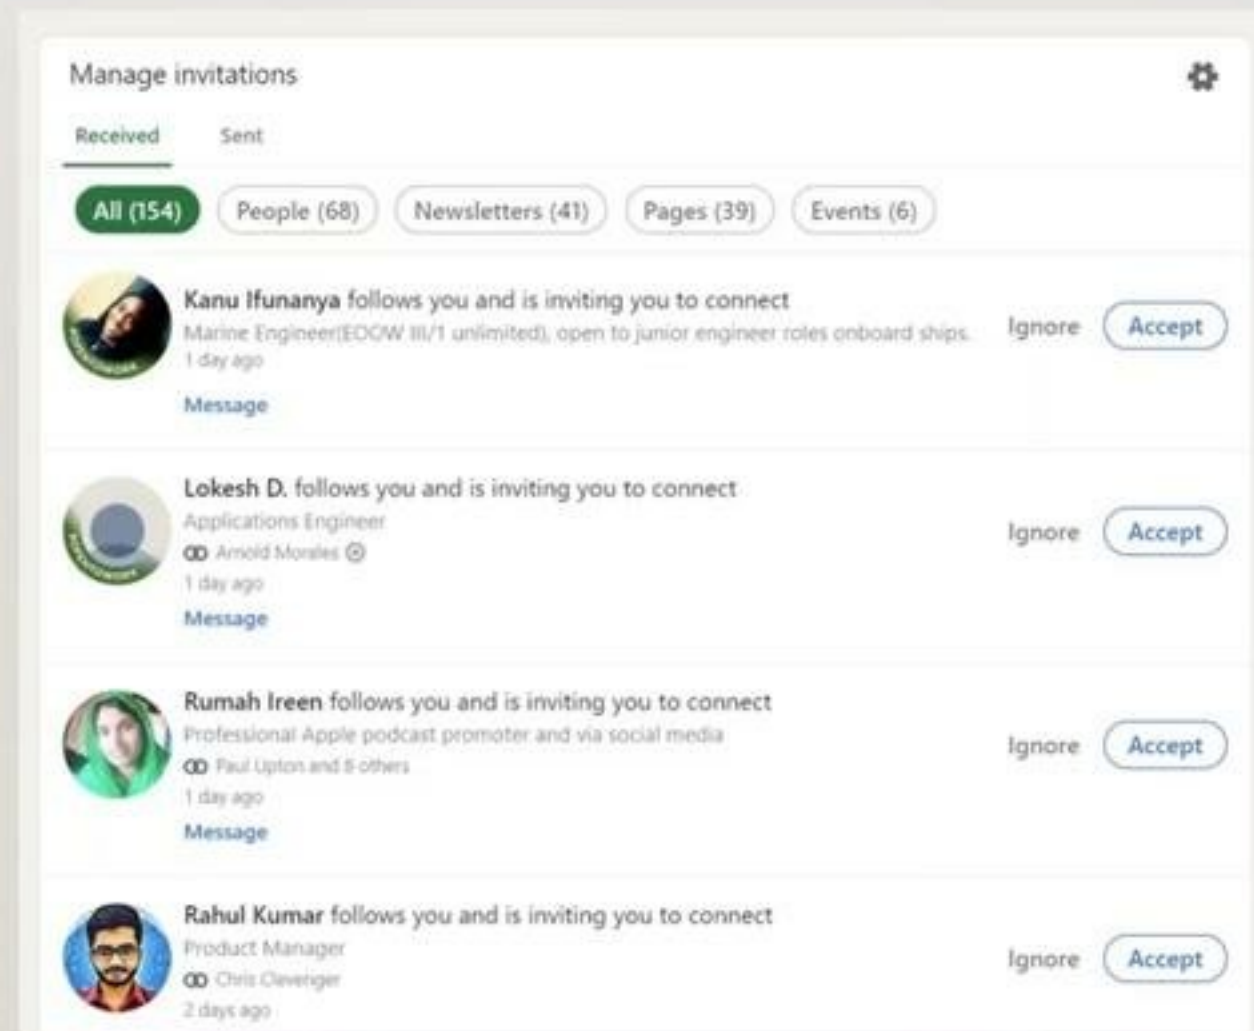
Manage invitations

Received Sent

All (154) People (68) Newsletters (41) Pages (39) Events (6)

Kanu Ifunanya follows you and is inviting you to connect
Marine Engineer(EOOW III/1 unlimited), open to junior engineer roles onboard ships.
1 day ago
Message
Ignore Accept

Lokesh D. follows you and is inviting you to connect
Applications Engineer
Arnold Morales
1 day ago
Message
Ignore Accept

Rumah Ireen follows you and is inviting you to connect
Professional Apple podcast promoter and via social media
Paul Upton and 8 others
1 day ago
Message
Ignore Accept

Rahul Kumar follows you and is inviting you to connect
Product Manager
Chris Clevenger
2 days ago
Ignore Accept